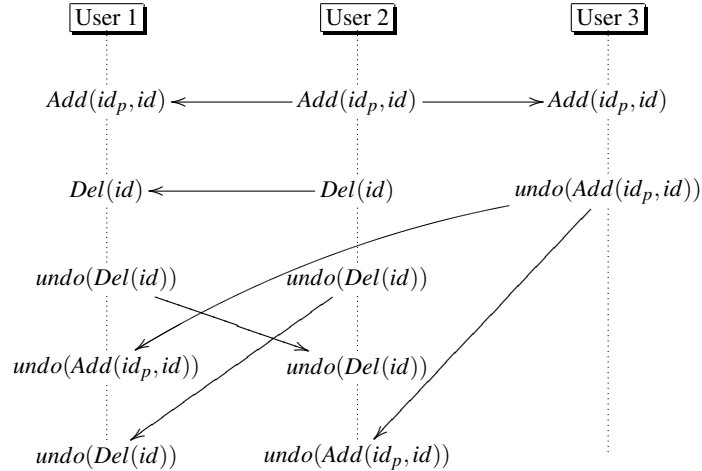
User 1

User 2

User 3

$Add(id_p, id)$

$Add(id_p, id)$

$Add(id_p, id)$

$Del(id)$

$Del(id)$

$undo(Add(id_p, id))$

$undo(Del(id))$

$undo(Del(id))$

$undo(Add(id_p, id))$

$undo(Del(id))$

$undo(Del(id))$

$undo(Add(id_p, id))$